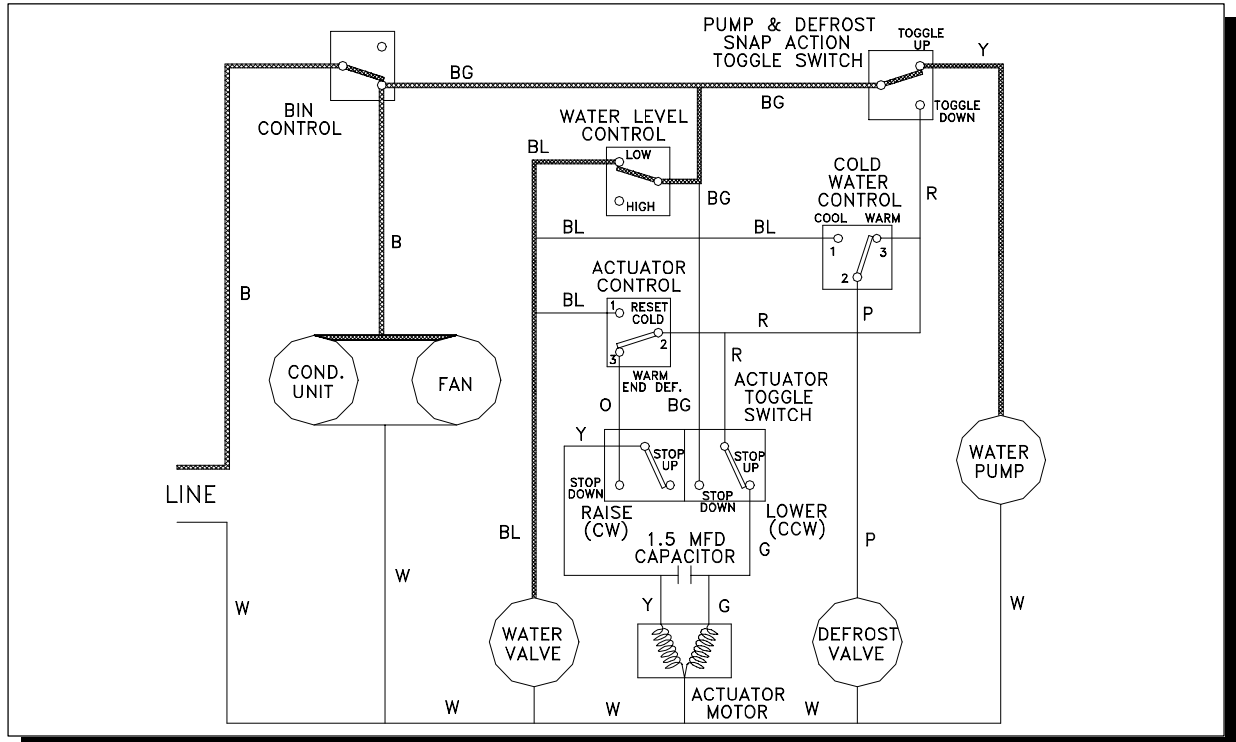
PUMP & DEFROST SNAP ACTION TOGGLE SWITCH

TOGGLE UP

Y

BG

BIN CONTROL

BG

TOGGLE DOWN

WATER LEVEL CONTROL

BL

LOW

HIGH

BG

COLD WATER CONTROL

R

COOL

WARM

BL

BL

1

3

2

B

ACTUATOR CONTROL

B

BL

1 RESET COLD

2

3

R

P

WARM END DEF.

COND. UNIT

FAN

R

ACTUATOR TOGGLE SWITCH

O

BG

Y

STOP UP

STOP UP

STOP DOWN

STOP DOWN

WATER PUMP

LINE

RAISE (CW)

LOWER (CCW)

BL

1.5 MFD CAPACITOR

G

P

W

Y

G

W

W

WATER VALVE

DEFROST VALVE

ACTUATOR MOTOR

W

W

W